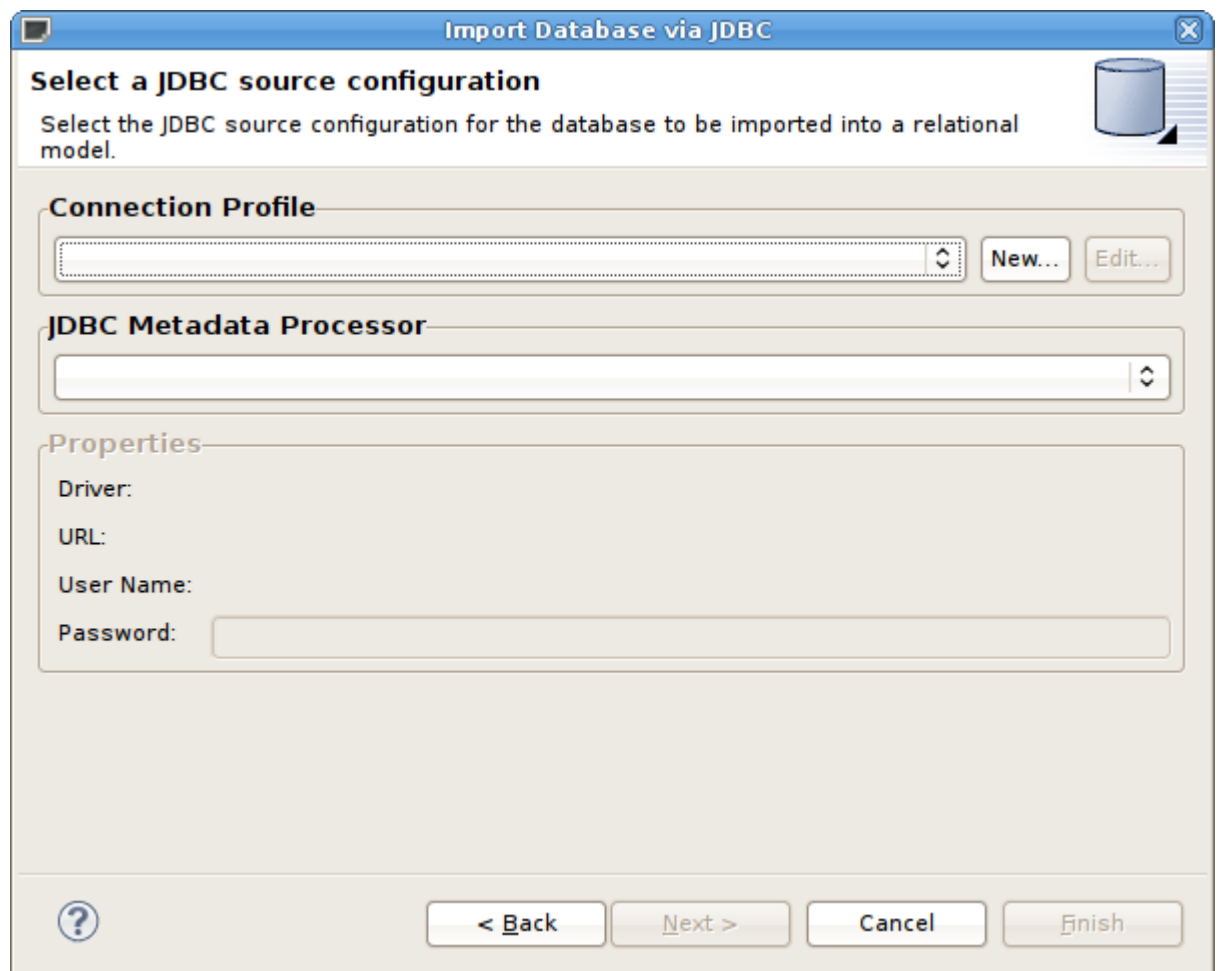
Import Database via JDBC

Select a JDBC source configuration

Select the JDBC source configuration for the database to be imported into a relational model.

Connection Profile

New...

Edit...

JDBC Metadata Processor

Properties

Driver:

URL:

User Name:

Password:

< Back

Next >

Cancel

Finish